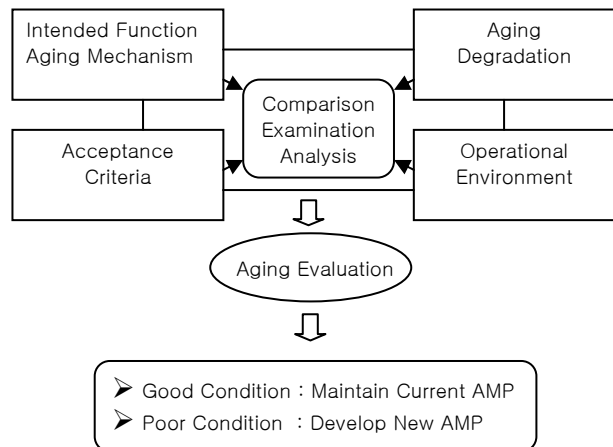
Intended Function
Aging Mechanism

Aging
Degradation

Comparison
Examination
Analysis

Acceptance
Criteria

Operational
Environment

Aging Evaluation

➢ Good Condition : Maintain Current AMP
➢ Poor Condition : Develop New AMP